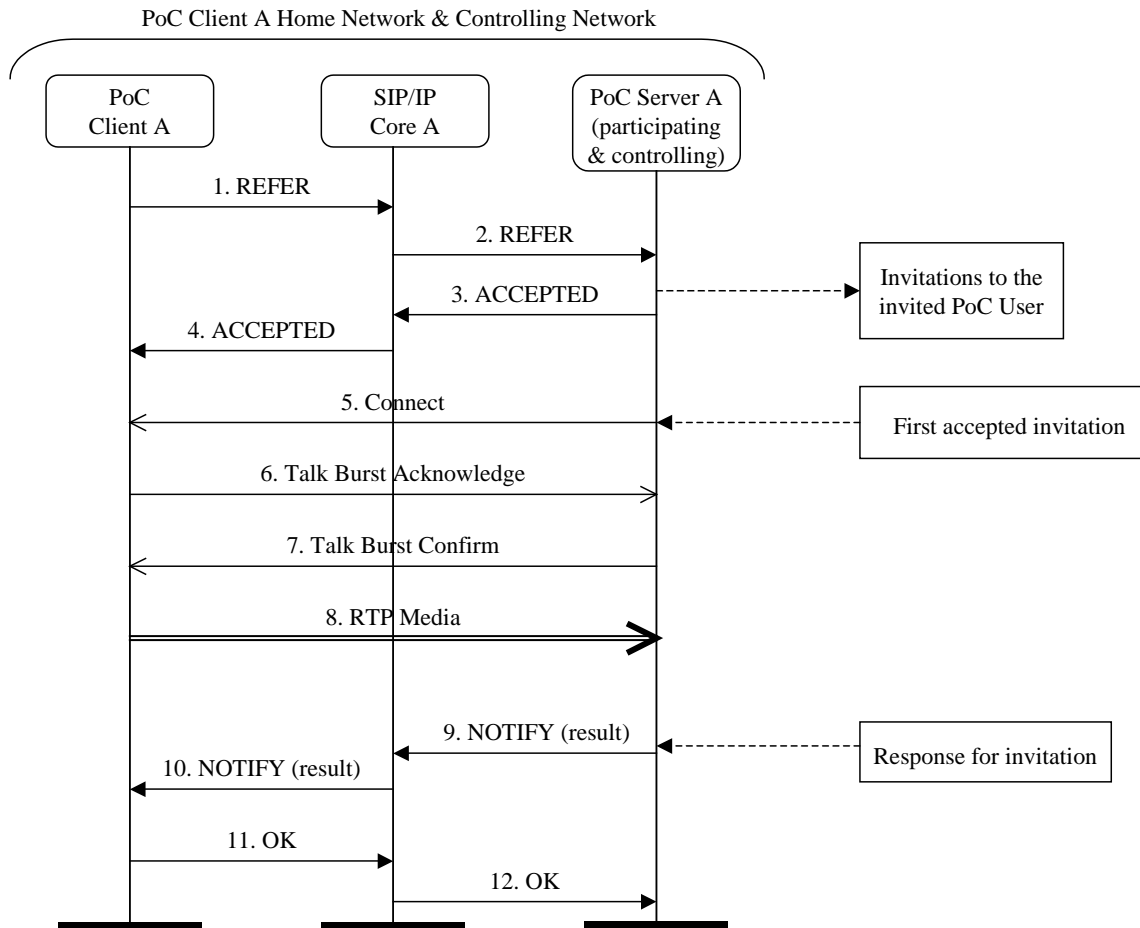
PoC Client A Home Network & Controlling Network

PoC Client A

SIP/IP Core A

PoC Server A (participating & controlling)

1. REFER

2. REFER

Invitations to the invited PoC User

3. ACCEPTED

4. ACCEPTED

5. Connect

First accepted invitation

6. Talk Burst Acknowledge

7. Talk Burst Confirm

8. RTP Media

9. NOTIFY (result)

Response for invitation

10. NOTIFY (result)

11. OK

12. OK